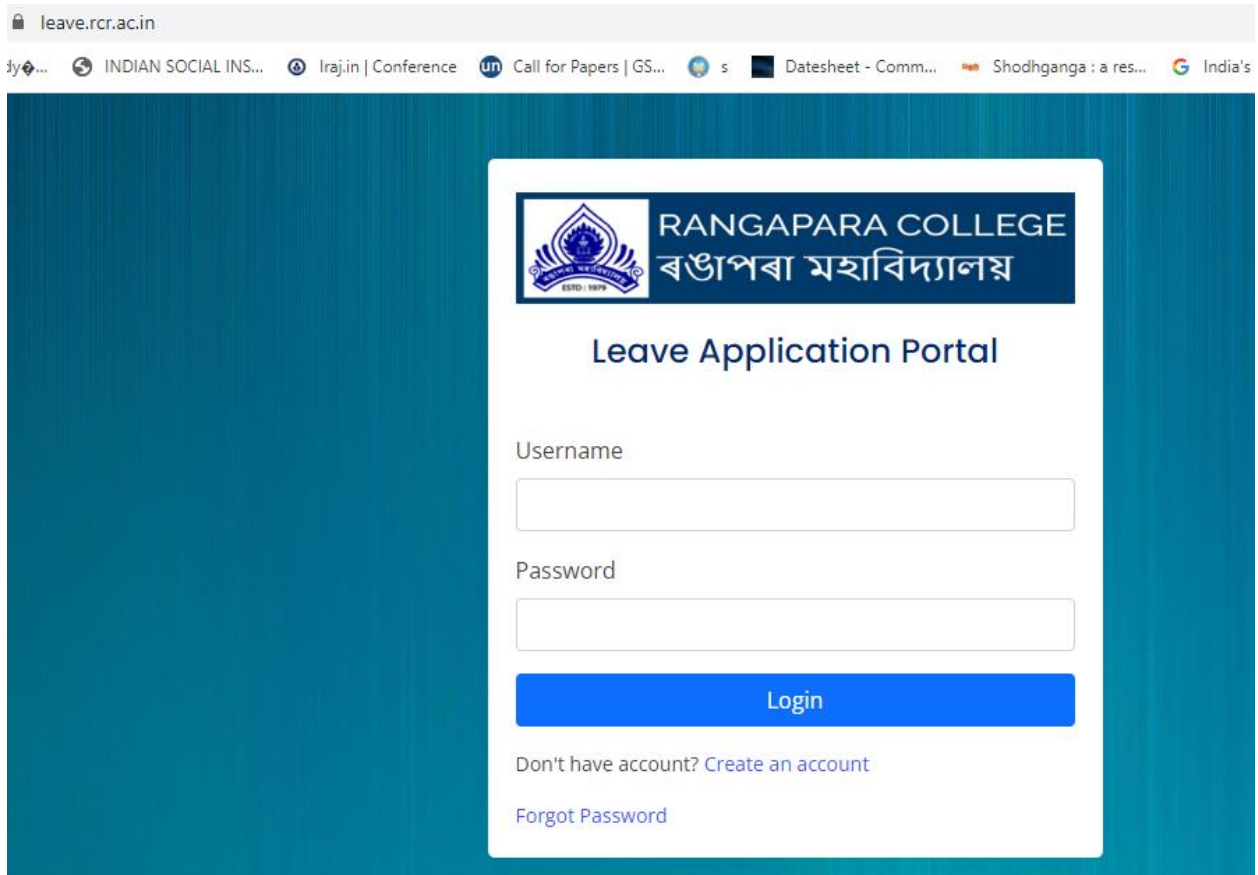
leave.rcr.ac.in

dy�... INDIAN SOCIAL INS... Iraj.in | Conference Call for Papers | GS... s Datesheet - Comm... Shodhganga : a res... India's

RANGAPARA COLLEGE
ৰঙাপৰা মহাবিদ্যালয়

ESTD : 1979

Leave Application Portal

Username

Password

Login

Don't have account? Create an account

Forgot Password